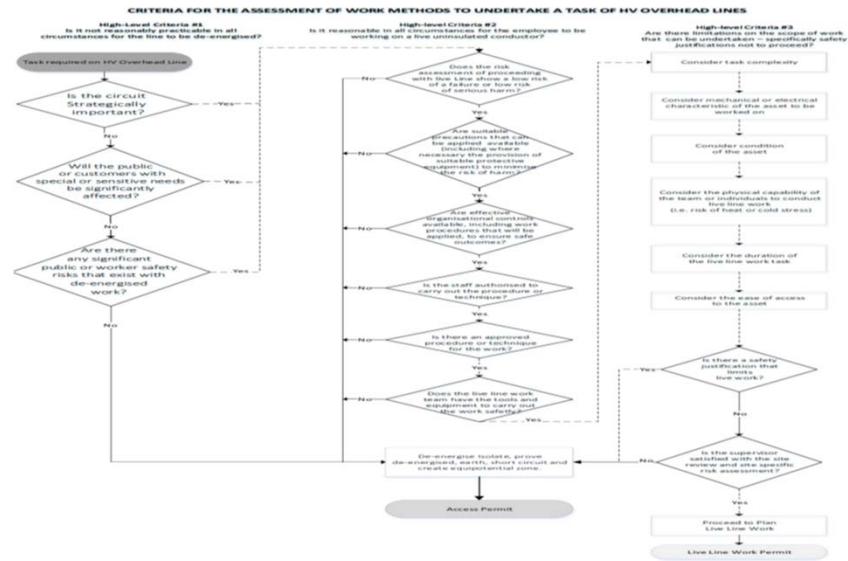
CRITERIA FOR THE ASSESSMENT OF WORK METHODS TO UNDERTAKE A TASK OF HV OVERHEAD LINES

High-Level Criteria #1
Is it not reasonably practicable in all circumstances for the line to be de-energised?

High-level Criteria #2
Is it reasonable in all circumstances for the employee to be working on a live uninsulated conductor?

High-level Criteria #3
Are there limitations on the scope of work that can be undertaken – specifically safety justifications not to proceed?

Task required on HV Overhead Line

Is the circuit Strategically important?

Yes

No

Will the public or customers with special or sensitive needs be significantly affected?

Yes

No

Are there any significant public or worker safety risks that exist with de-energised work?

Yes

No

Does the risk assessment of proceeding with live Line show a low risk of a failure or low risk of serious harm?

No

Yes

Are suitable precautions that can be applied available (including where necessary the provision of suitable protective equipment) to minimise the risk of harm?

No

Yes

Are effective organisational controls available, including work procedures that will be applied, to ensure safe outcomes?

No

Yes

Is the staff authorised to carry out the procedure or technique?

No

Yes

Is there an approved procedure or technique for the work?

No

Yes

Does the live line work team have the tools and equipment to carry out the work safely?

No

Yes

Consider task complexity

Consider mechanical or electrical characteristic of the asset to be worked on

Consider condition of the asset

Consider the physical capability of the team or individuals to conduct live line work (i.e. risk of heat or cold stress)

Consider the duration of the live line work task

Consider the ease of access to the asset

Is there a safety justification that limits live work?

Yes

No

Is the supervisor satisfied with the site review and site specific risk assessment?

No

Yes

De-energise isolate, prove de-energised, earth, short circuit and create equipotential zone.

Access Permit

Proceed to Plan Live Line Work

Live Line Work Permit